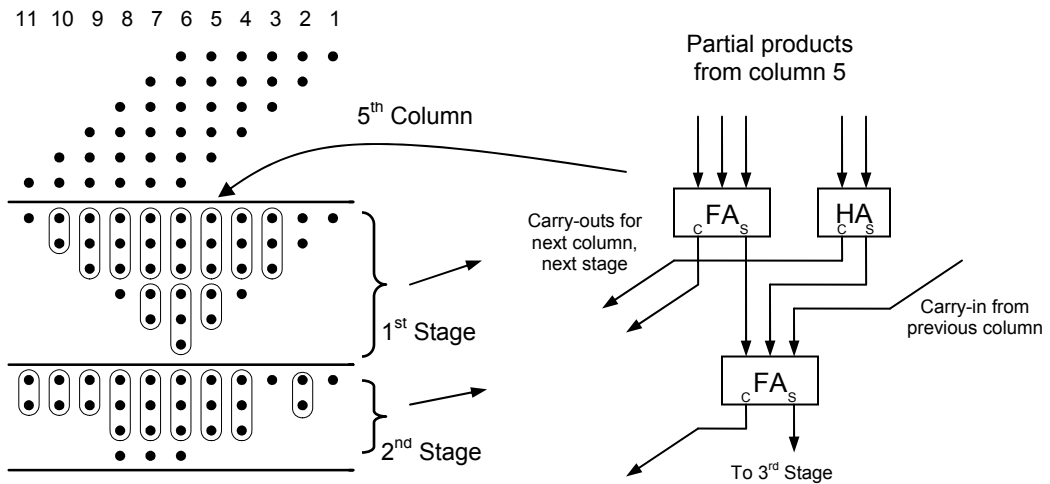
11 10 9 8 7 6 5 4 3 2 1

Partial products from column 5

5$^{th}$ Column

FA
C S

HA
C S

Carry-outs for next column, next stage

Carry-in from previous column

1$^{st}$ Stage

FA
C S

2$^{nd}$ Stage

To 3$^{rd}$ Stage